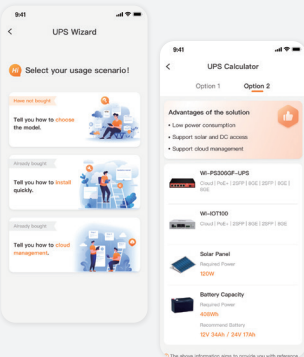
9:41

UPS Wizard

Hi Select your usage scenario!

Have not bought

Tell you how to choose the model.

Already bought

Tell you how to install quickly.

Already bought

Tell you how to cloud management.

9:41

UPS Calculator

Option 1 Option 2

Advantages of the solution

• Low power consumption

• Support solar and DC access

• Support cloud management

Wi-PS300GF-UPS

Cloud | PoE+ | 2GPP | 8GE | 2SFP | 8GE | 8GE

Wi-IOT100

Cloud | PoE+ | 2GPP | 8GE | 2SFP | 8GE

Solar Panel

Required Power

120W

Battery Capacity

Required Power

408Wh

Recommend Battery

12V 34Ah / 24V 17Ah

The above information aims to provide you with reference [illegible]